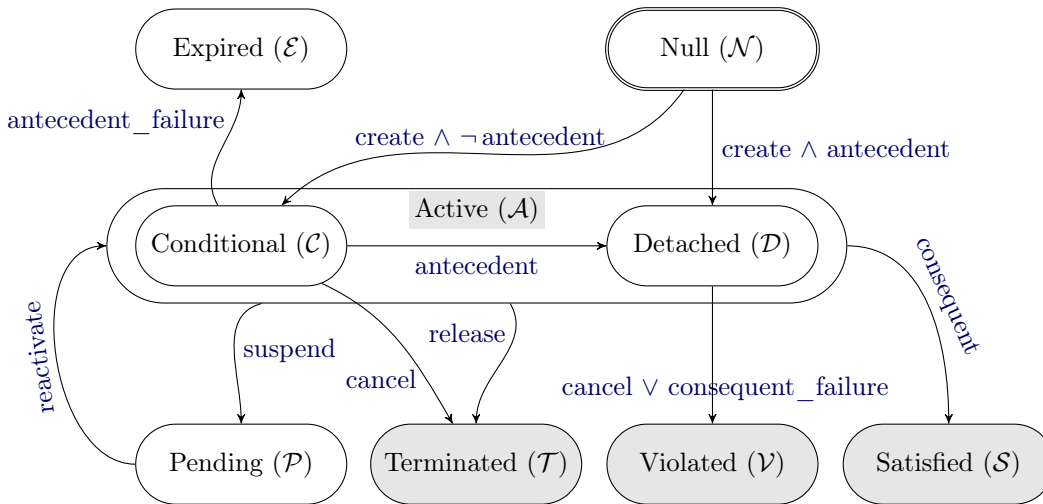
Expired ($\mathcal{E}$)

Null ($\mathcal{N}$)

antecedent_failure

create $\wedge$ $\neg$ antecedent

create $\wedge$ antecedent

Active ($\mathcal{A}$)

Conditional ($\mathcal{C}$)

Detached ($\mathcal{D}$)

antecedent

consequent

reactivate

suspend

release

cancel

cancel $\vee$ consequent_failure

Pending ($\mathcal{P}$)

Terminated ($\mathcal{T}$)

Violated ($\mathcal{V}$)

Satisfied ($\mathcal{S}$)